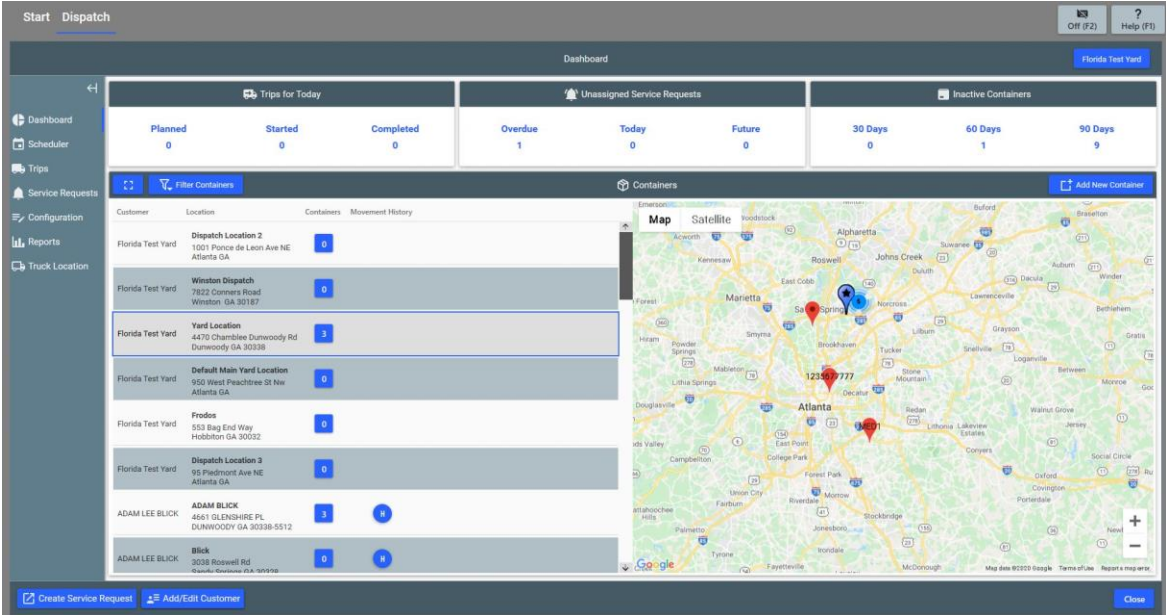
Start Dispatch

Off (F2)
?
Help (F1)

Dashboard

Florida Test Yard

Dashboard
Scheduler
Trips
Service Requests
Configuration
Reports
Truck Location

Trips for Today

| Planned | Started | Completed |
|---|---|---|
| 0 | 0 | 0 |

Unassigned Service Requests

| Overdue | Today | Future |
|---|---|---|
| 1 | 0 | 0 |

Inactive Containers

| 30 Days | 60 Days | 90 Days |
|---|---|---|
| 0 | 1 | 9 |

Filter Containers

Containers

Add New Container

| Customer | Location | Containers | Movement History |
|---|---|---|---|
| Florida Test Yard | Dispatch Location 2 1001 Ponce de Leon Ave NE Atlanta GA | 0 | |
| Florida Test Yard | Winston Dispatch 7822 Conners Road Winston GA 30187 | 0 | |
| Florida Test Yard | Yard Location 4470 Chamblee Dunwoody Rd Dunwoody GA 30338 | 3 | |
| Florida Test Yard | Default Main Yard Location 950 West Peachtree St Nw Atlanta GA | 0 | |
| Florida Test Yard | Frodos 553 Bag End Way Hobbiton GA 30032 | 0 | |
| Florida Test Yard | Dispatch Location 3 95 Piedmont Ave NE Atlanta GA | 0 | |
| ADAM LEE BLICK | ADAM BLICK 4661 GLENSHIRE PL DUNWOODY GA 30338-5512 | 3 | H |
| ADAM LEE BLICK | Blick 3038 Roswell Rd Sandy Springs GA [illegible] | 0 | H |

Map Satellite

Emerson Woodstock Acworth Alpharetta Buford Braselton Kennesaw Roswell Johns Creek Suwanee Duluth Auburn Winder East Cobb Dacula Marietta Lawrenceville Forest Sandy Springs Norcross Bethlehem Smyrna Lilburn Grayson Hiram Powder Springs Brookhaven Snellville Gratis Tucker Loganville Mableton Stone Mountain Between Lithia Springs 1235677777 Decatur Monroe Douglasville Atlanta Redan Walnut Grove East Point Lithonia Lakeview Estates Jersey Campbellton College Park Conyers Social Circle Forest Park Oxford Covington Union City Morrow Porterdale Fairburn Riverdale Stockbridge Chattahoochee Hills Palmetto Jonesboro Newborn Tyrone Irondale Fayetteville McDonough

Google Map data ©2020 Google Terms of Use Report a map error

Create Service Request
Add/Edit Customer
Close